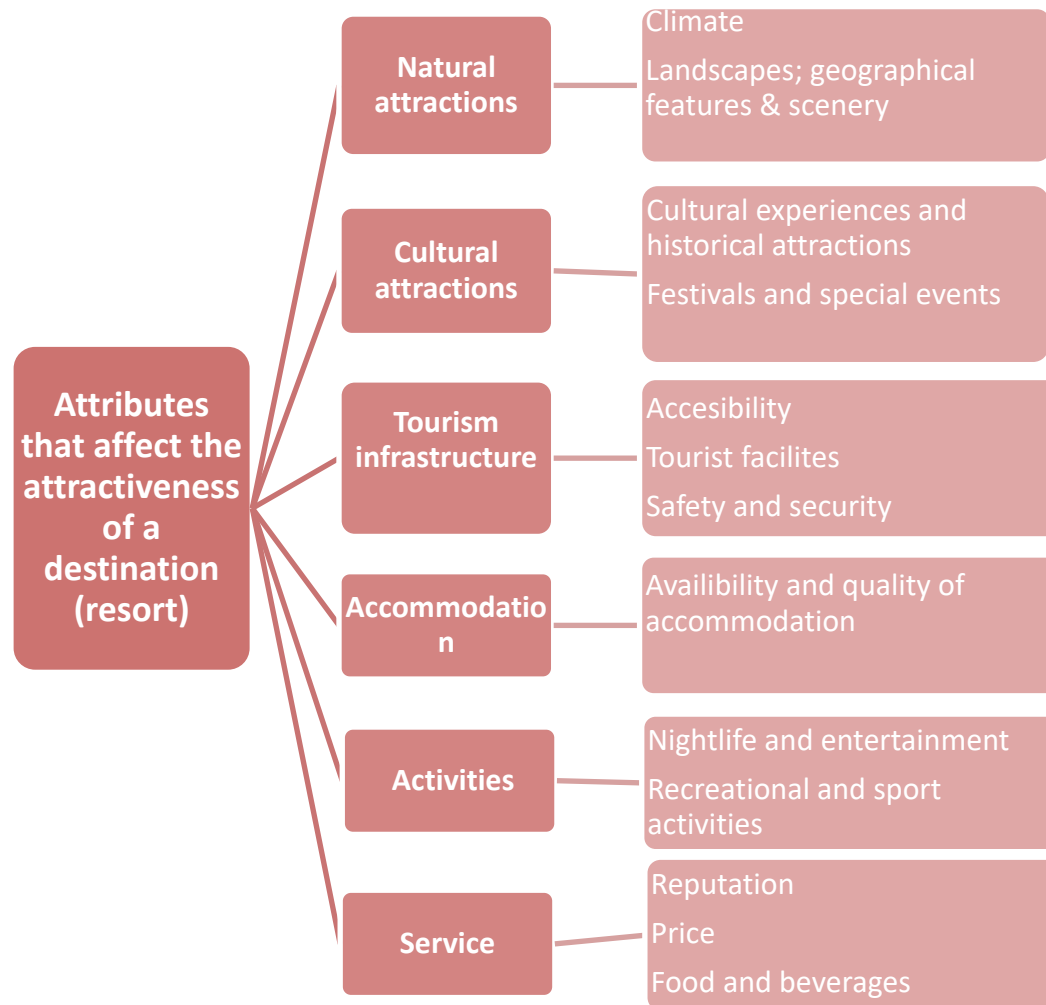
Attributes that affect the attractiveness of a destination (resort)

Natural attractions

Climate

Landscapes; geographical features & scenery

Cultural attractions

Cultural experiences and historical attractions

Festivals and special events

Tourism infrastructure

Accesibility

Tourist facilites

Safety and security

Accommodation

Availibility and quality of accommodation

Activities

Nightlife and entertainment

Recreational and sport activities

Service

Reputation

Price

Food and beverages